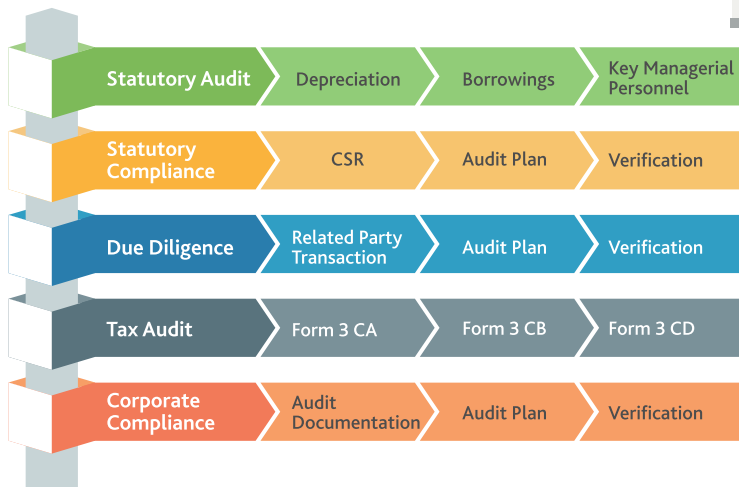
| | | | |
|---|---|---|---|
| Statutory Audit | Depreciation | Borrowings | Key Managerial Personnel |
| Statutory Compliance | CSR | Audit Plan | Verification |
| Due Diligence | Related Party Transaction | Audit Plan | Verification |
| Tax Audit | Form 3 CA | Form 3 CB | Form 3 CD |
| Corporate Compliance | Audit Documentation | Audit Plan | Verification |